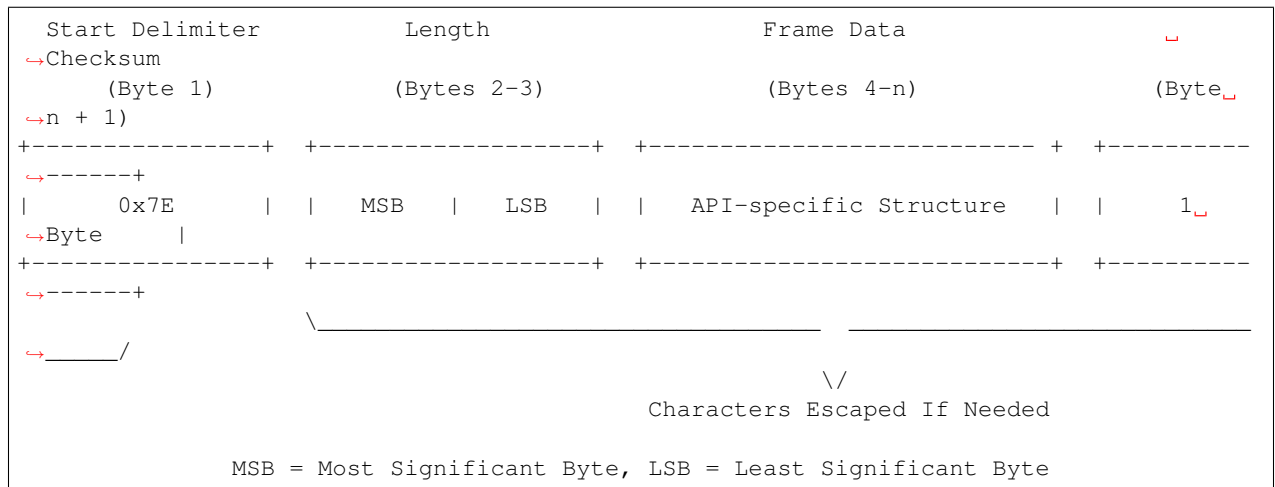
Start Delimiter Length Frame Data ␣
↪Checksum
(Byte 1) (Bytes 2-3) (Bytes 4-n) (Byte␣
↪n + 1)
+----------------+ +-------------------+ +--------------------------- + +----------
↪------+
| 0x7E | | MSB | LSB | | API-specific Structure | | 1␣
↪Byte |
+----------------+ +-------------------+ +---------------------------+ +----------
↪------+
\___________________________________ _________________________________
↪______/
\/
Characters Escaped If Needed

MSB = Most Significant Byte, LSB = Least Significant Byte